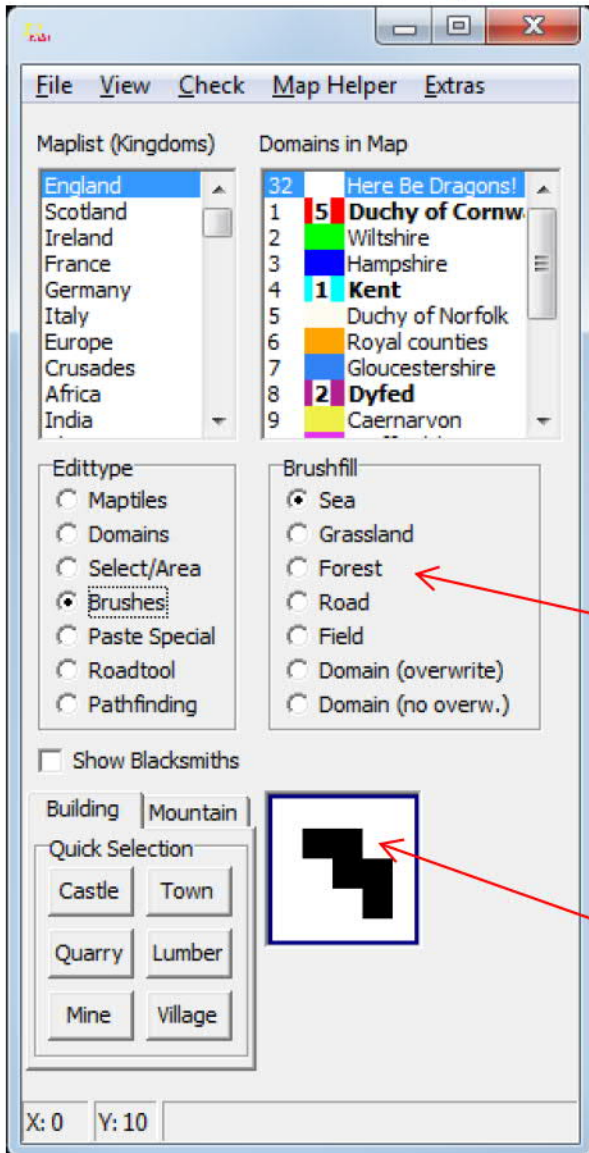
File View Check Map Helper Extras

Maplist (Kingdoms)
England
Scotland
Ireland
France
Germany
Italy
Europe
Crusades
Africa
India

Domains in Map
32 Here Be Dragons!
1 5 Duchy of Cornw
2 Wiltshire
3 Hampshire
4 1 Kent
5 Duchy of Norfolk
6 Royal counties
7 Gloucestershire
8 2 Dyfed
9 Caernarvon

Edittype
Maptiles
Domains
Select/Area
Brushes
Paste Special
Roadtool
Pathfinding

Brushfill
Sea
Grassland
Forest
Road
Field
Domain (overwrite)
Domain (no overw.)

Show Blacksmiths

Building Mountain
Quick Selection
Castle Town
Quarry Lumber
Mine Village

X: 0 Y: 10